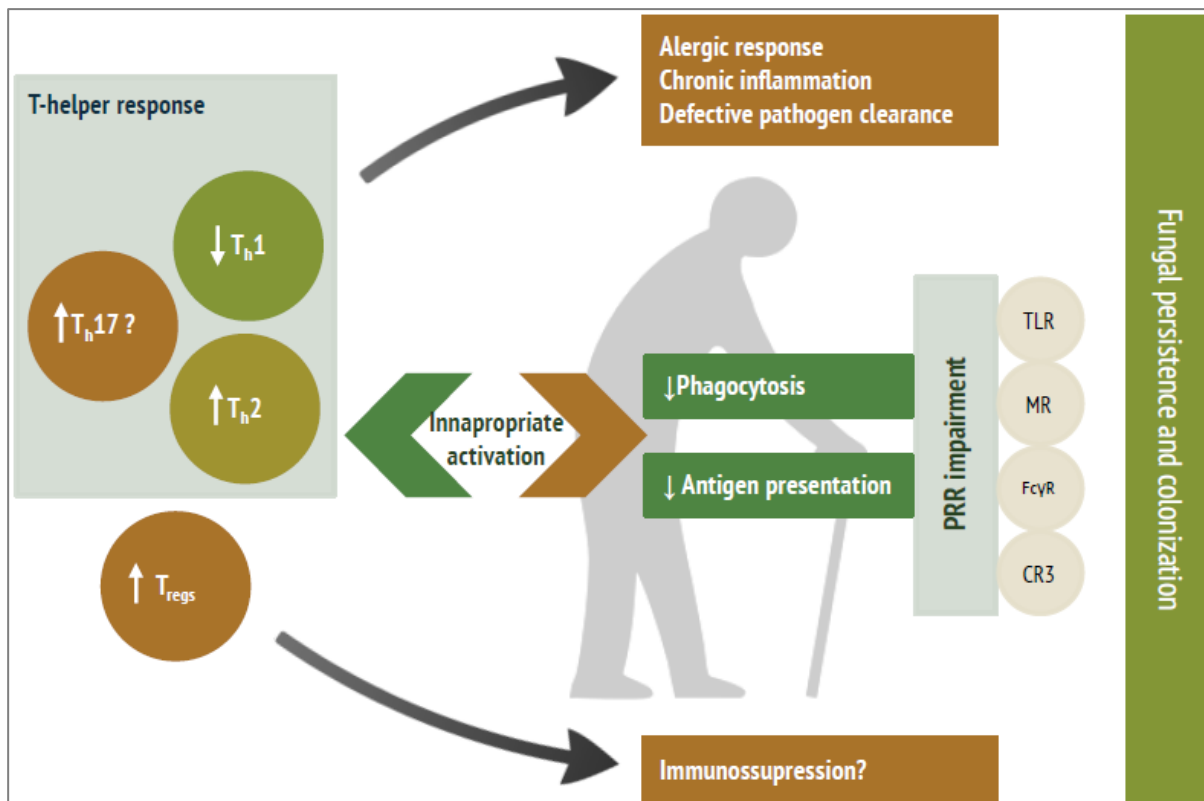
T-helper response

$\downarrow T_h1$

$\uparrow T_h17$ ?

$\uparrow T_h2$

$\uparrow T_{regs}$

Alergic response
Chronic inflammation
Defective pathogen clearance

Innapropriate activation

↓Phagocytosis

↓ Antigen presentation

PRR impairment

TLR

MR

FcγR

CR3

Fungal persistence and colonization

Immunossupression?